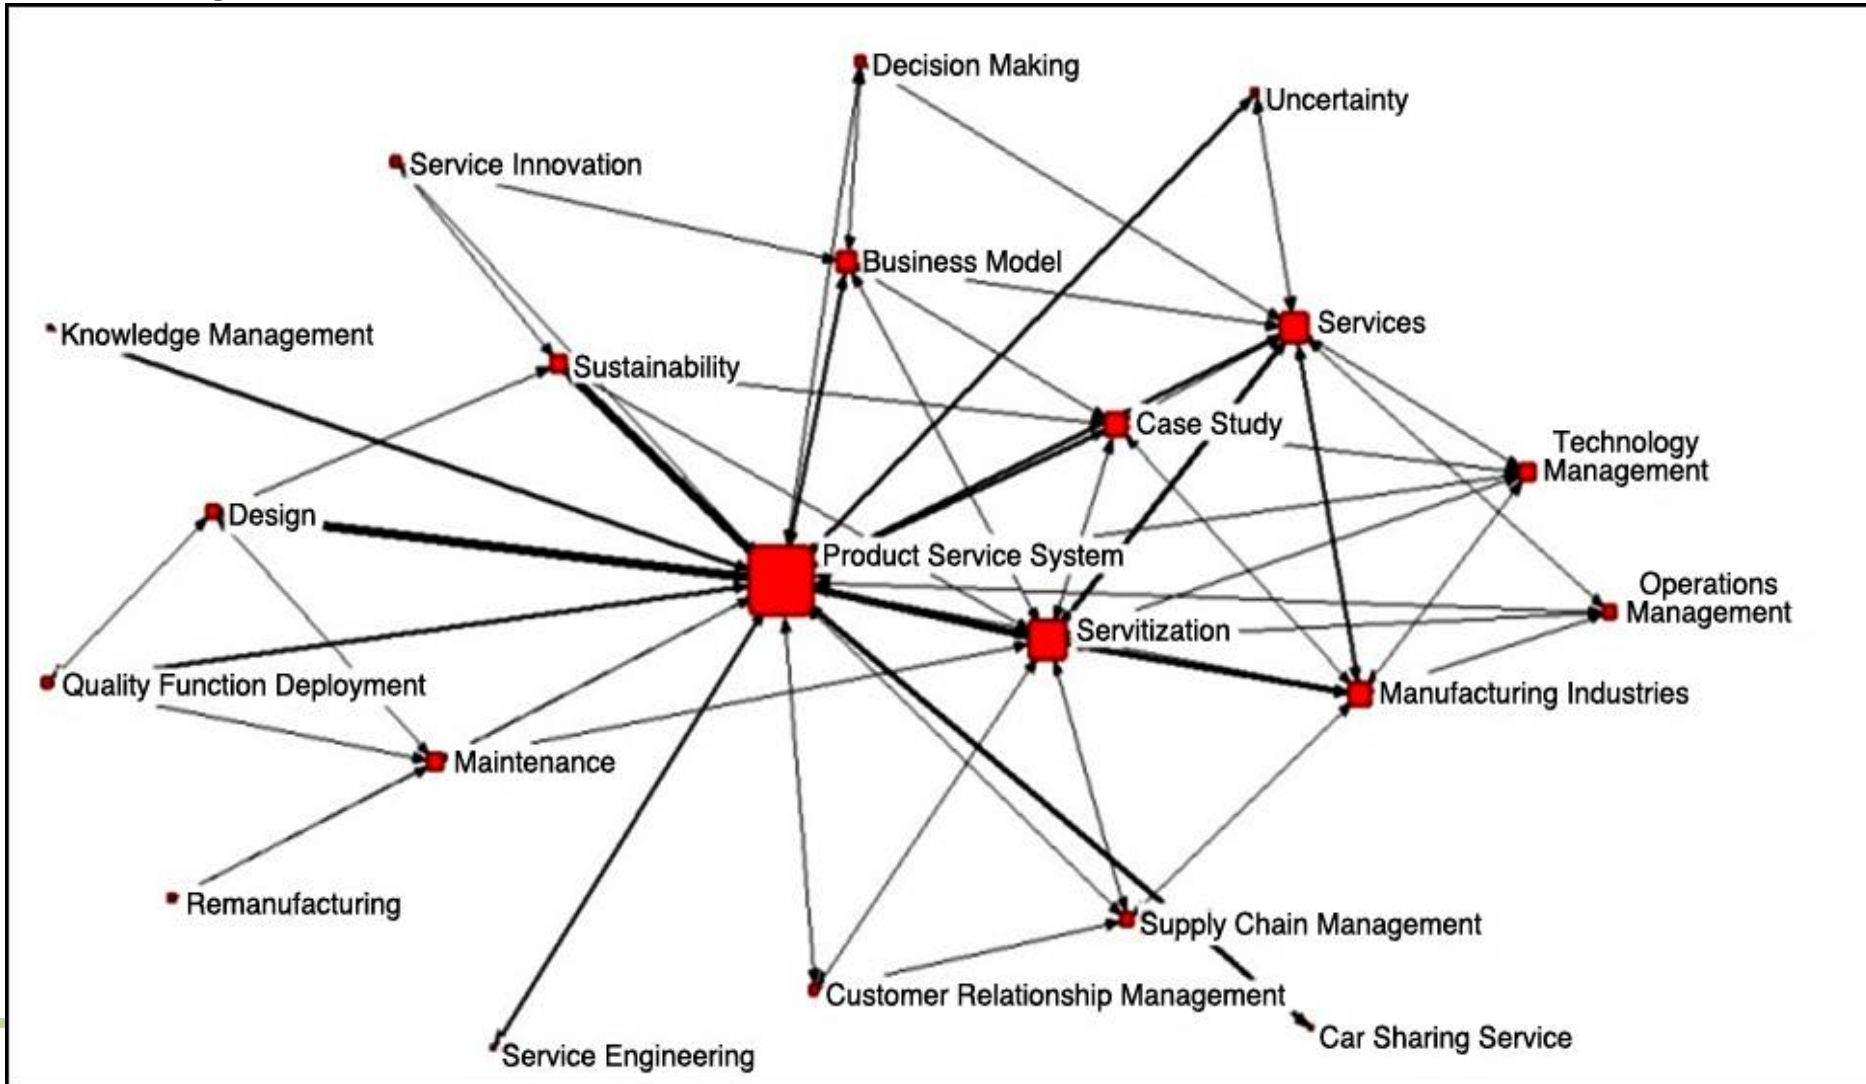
Decision Making
Uncertainty
Service Innovation
Business Model
Services
Knowledge Management
Sustainability
Case Study
Technology Management
Design
Product Service System
Operations Management
Servitization
Quality Function Deployment
Manufacturing Industries
Maintenance
Remanufacturing
Supply Chain Management
Customer Relationship Management
Car Sharing Service
Service Engineering